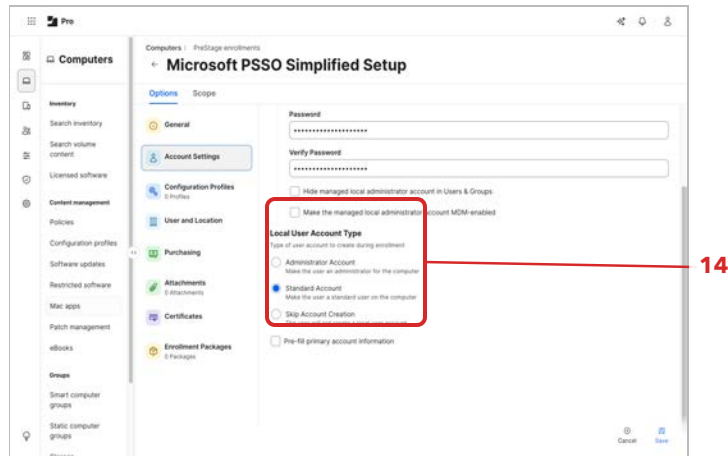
Pro

Computers

Inventory
Search inventory
Search volume content
Licensed software
Content management
Policies
Configuration profiles
Software updates
Restricted software
Mac apps
Patch management
eBooks
Groups
Smart computer groups
Static computer groups

Computers | PreStage enrollments
← Microsoft PSSO Simplified Setup

Options Scope

General
Account Settings
Configuration Profiles
0 Profiles
User and Location
Purchasing
Attachments
0 Attachments
Certificates
Enrollment Packages
0 Packages

Password
••••••••••••••••••••
Verify Password
••••••••••••••••••••
Hide managed local administrator account in Users & Groups
Make the managed local administrator account MDM-enabled

Local User Account Type
Type of user account to create during enrollment
Administrator Account
Make the user an administrator for the computer
Standard Account
Make the user a standard user on the computer
Skip Account Creation
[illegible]

Pre-fill primary account information

14

Cancel Save